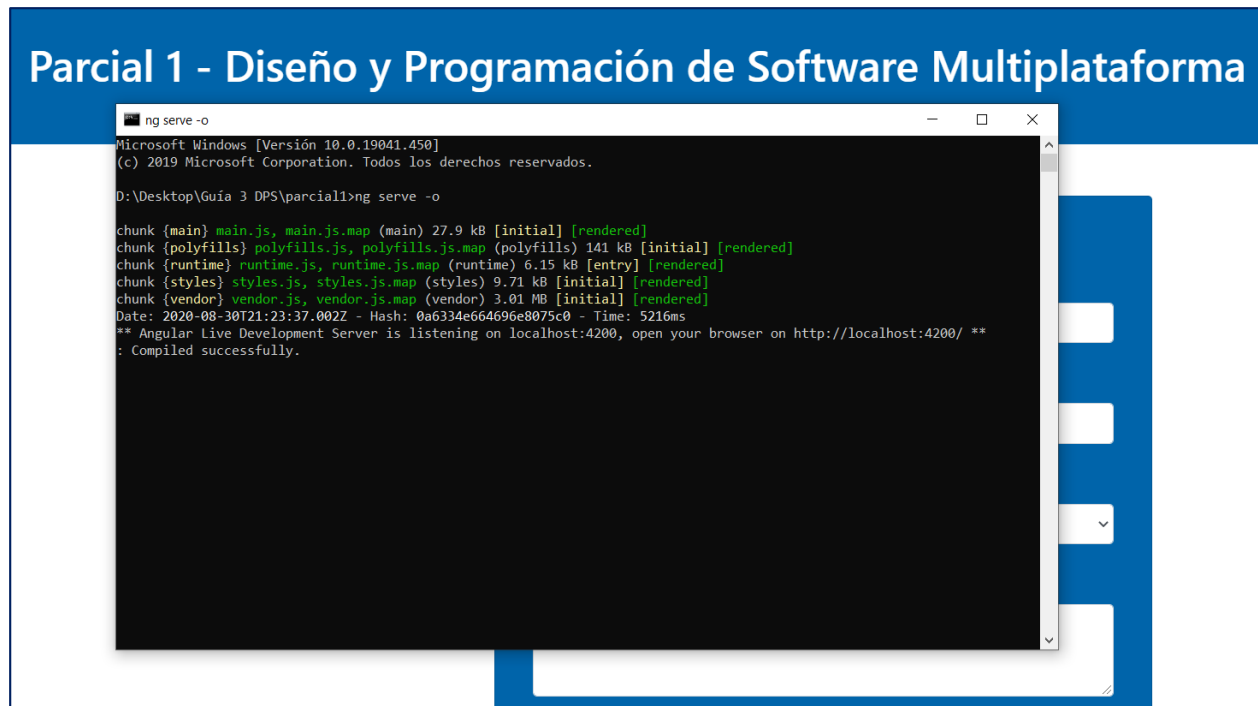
Parcial 1 - Diseño y Programación de Software Multiplataforma

ng serve -o

Microsoft Windows [Versión 10.0.19041.450]
(c) 2019 Microsoft Corporation. Todos los derechos reservados.

D:\Desktop\Guía 3 DPS\parcial1>ng serve -o

chunk {main} main.js, main.js.map (main) 27.9 kB [initial] [rendered]
chunk {polyfills} polyfills.js, polyfills.js.map (polyfills) 141 kB [initial] [rendered]
chunk {runtime} runtime.js, runtime.js.map (runtime) 6.15 kB [entry] [rendered]
chunk {styles} styles.js, styles.js.map (styles) 9.71 kB [initial] [rendered]
chunk {vendor} vendor.js, vendor.js.map (vendor) 3.01 MB [initial] [rendered]
Date: 2020-08-30T21:23:37.002Z - Hash: 0a6334e664696e8075c0 - Time: 5216ms
** Angular Live Development Server is listening on localhost:4200, open your browser on http://localhost:4200/ **
: Compiled successfully.